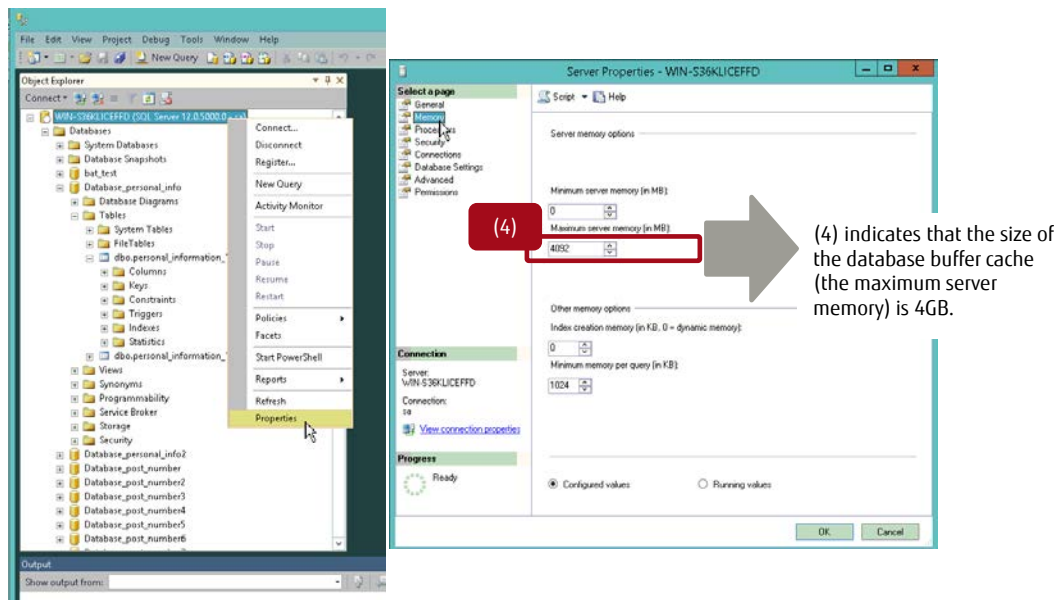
File Edit View Project Debug Tools Window Help

New Query

Object Explorer

Connect

WIN-S36KLICEFFD (SQL Server 12.0.5000.0 - sa)

Databases

System Databases

Database Snapshots

bat_test

Database_personal_info

Database Diagrams

Tables

System Tables

FileTables

dbo.personal_information_

Columns

Keys

Constraints

Triggers

Indexes

Statistics

dbo.personal_information_

Views

Synonyms

Programmability

Service Broker

Storage

Security

Database_personal_info2

Database_post_number

Database_post_number2

Database_post_number3

Database_post_number4

Database_post_number5

Database_post_number6

Connect...

Disconnect

Register...

New Query

Activity Monitor

Start

Stop

Pause

Resume

Restart

Policies

Facets

Start PowerShell

Reports

Refresh

Properties

Output

Show output from:

Server Properties - WIN-S36KLICEFFD

Select a page

General

Memory

Processors

Security

Connections

Database Settings

Advanced

Permissions

Script

Help

Server memory options

Minimum server memory (in MB):

0

Maximum server memory (in MB):

4092

(4)

Other memory options

Index creation memory (in KB, 0 = dynamic memory):

0

Minimum memory per query (in KB):

1024

Connection

Server:
WIN-S36KLICEFFD

Connection:
sa

View connection properties

Progress

Ready

Configured values

Running values

OK

Cancel

(4) indicates that the size of the database buffer cache (the maximum server memory) is 4GB.